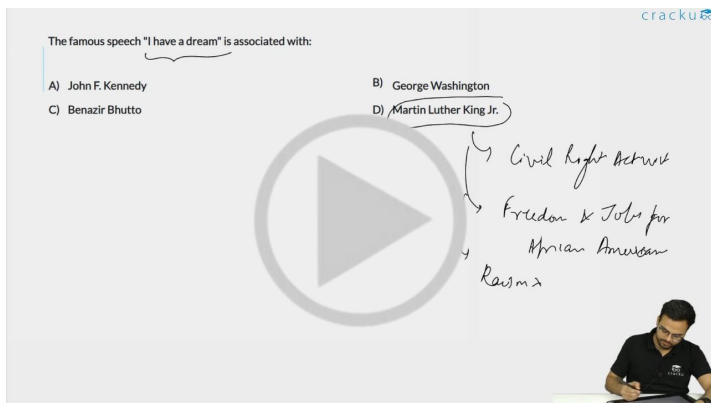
cracku

The famous speech "I have a dream" is associated with:

A) John F. Kennedy

B) George Washington

C) Benazir Bhutto

D) Martin Luther King Jr.

Civil Right Activist

Freedom & Jobs for African American

Racism